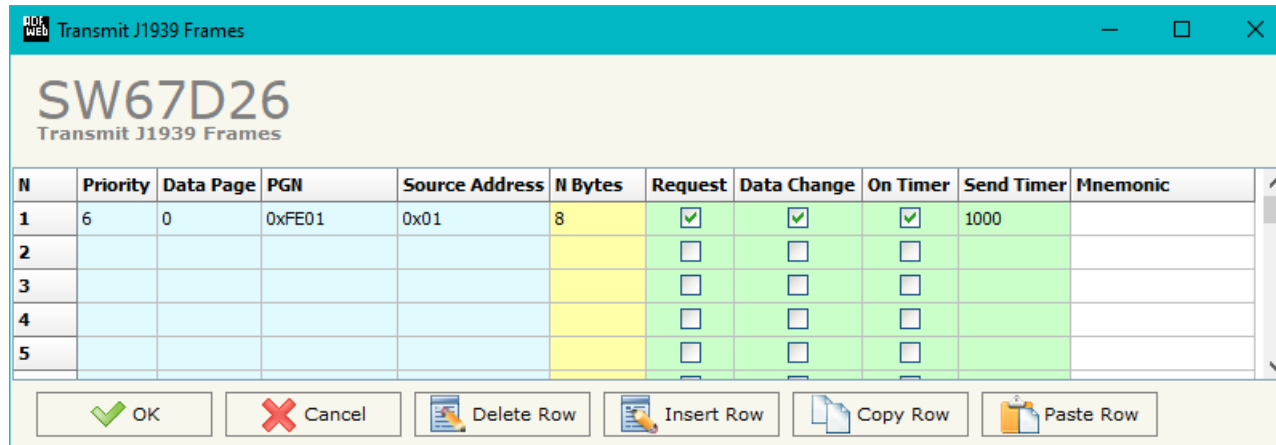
Transmit J1939 Frames

SW67D26
Transmit J1939 Frames

| N | Priority | Data Page | PGN | Source Address | N Bytes | Request | Data Change | On Timer | Send Timer | Mnemonic |
|---|---|---|---|---|---|---|---|---|---|---|
| 1 | 6 | 0 | 0xFE01 | 0x01 | 8 | ☑ | ☑ | ☑ | 1000 | |
| 2 | | | | | | ☐ | ☐ | ☐ | | |
| 3 | | | | | | ☐ | ☐ | ☐ | | |
| 4 | | | | | | ☐ | ☐ | ☐ | | |
| 5 | | | | | | ☐ | ☐ | ☐ | | |

OK
Cancel
Delete Row
Insert Row
Copy Row
Paste Row